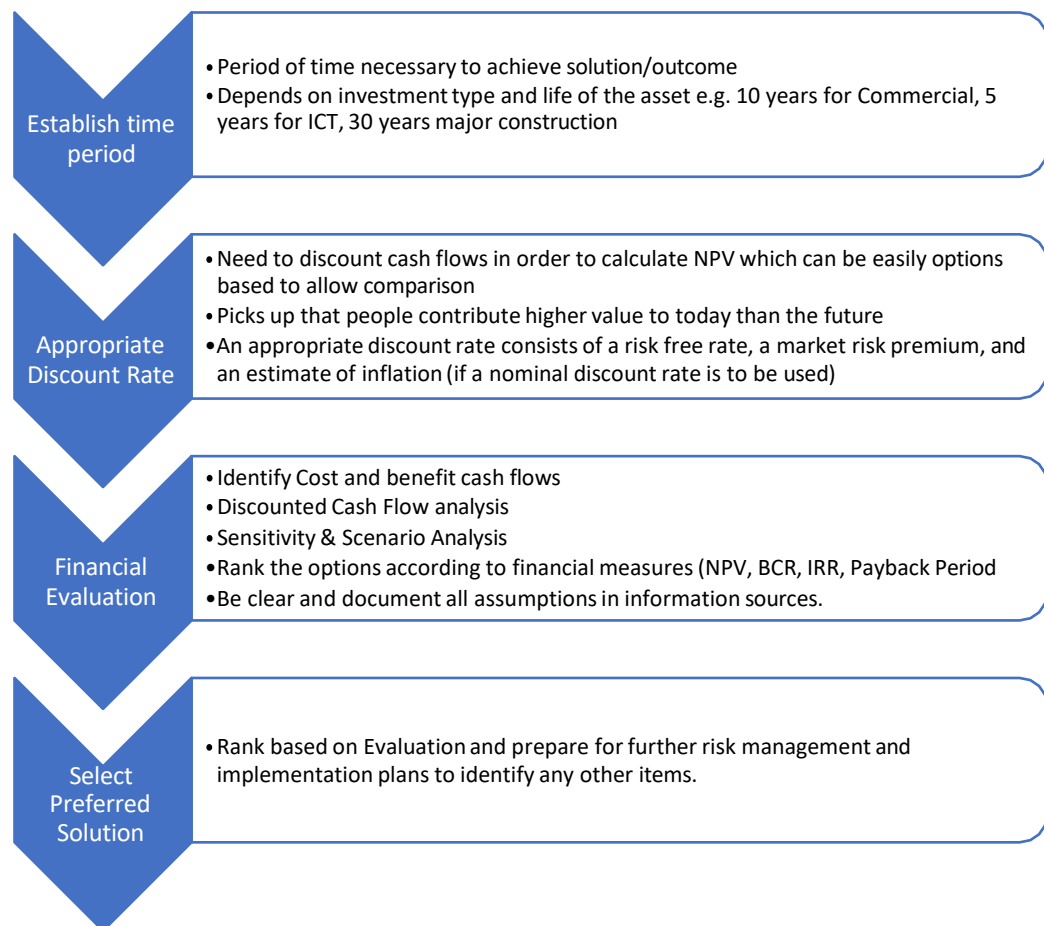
Establish time period

• Period of time necessary to achieve solution/outcome
• Depends on investment type and life of the asset e.g. 10 years for Commercial, 5 years for ICT, 30 years major construction

Appropriate Discount Rate

• Need to discount cash flows in order to calculate NPV which can be easily options based to allow comparison
• Picks up that people contribute higher value to today than the future
• An appropriate discount rate consists of a risk free rate, a market risk premium, and an estimate of inflation (if a nominal discount rate is to be used)

Financial Evaluation

• Identify Cost and benefit cash flows
• Discounted Cash Flow analysis
• Sensitivity & Scenario Analysis
• Rank the options according to financial measures (NPV, BCR, IRR, Payback Period
• Be clear and document all assumptions in information sources.

Select Preferred Solution

• Rank based on Evaluation and prepare for further risk management and implementation plans to identify any other items.